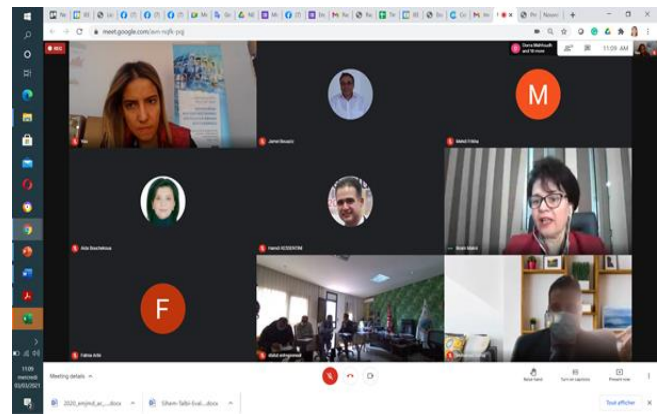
meet.google.com/avn-mjfk-yyg

Dorra Mahfoudh and 10 more

11:09 AM

REC

M

F

Jamel Bouaziz

Mehdi Fritha

Aida Bouchekoua

Hamdi KOUKI

Fatma Arbi

Meeting details

Raise hand

Turn on captions

Present now

11:09
mercredi
03/03/2021

2020_emjmd_ac....docx

Siham-Talbi-Eval....docx

Tout afficher